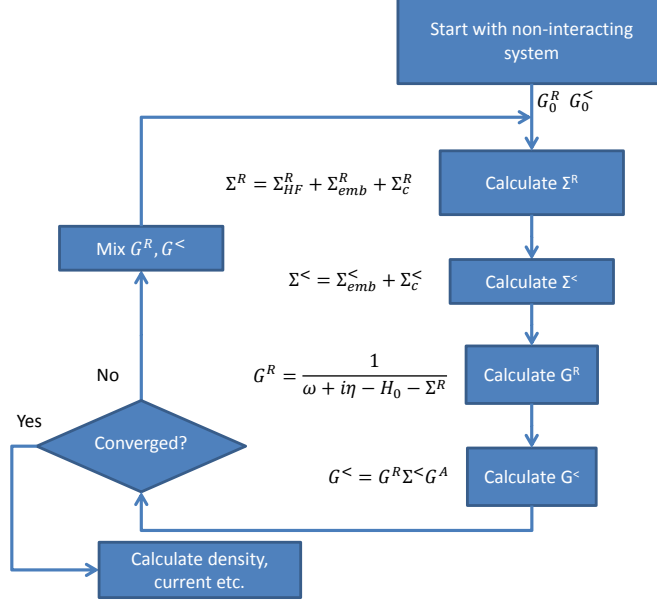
Start with non-interacting system

$G_0^R$ $G_0^<$

$\Sigma^R = \Sigma_{HF}^R + \Sigma_{emb}^R + \Sigma_c^R$

Calculate $\Sigma^R$

Mix $G^R, G^<$

$\Sigma^< = \Sigma_{emb}^< + \Sigma_c^<$

Calculate $\Sigma^<$

No

$G^R = \frac{1}{\omega + i\eta - H_0 - \Sigma^R}$

Calculate $G^R$

Yes

Converged?

$G^< = G^R \Sigma^< G^A$

Calculate $G^<$

Calculate density, current etc.